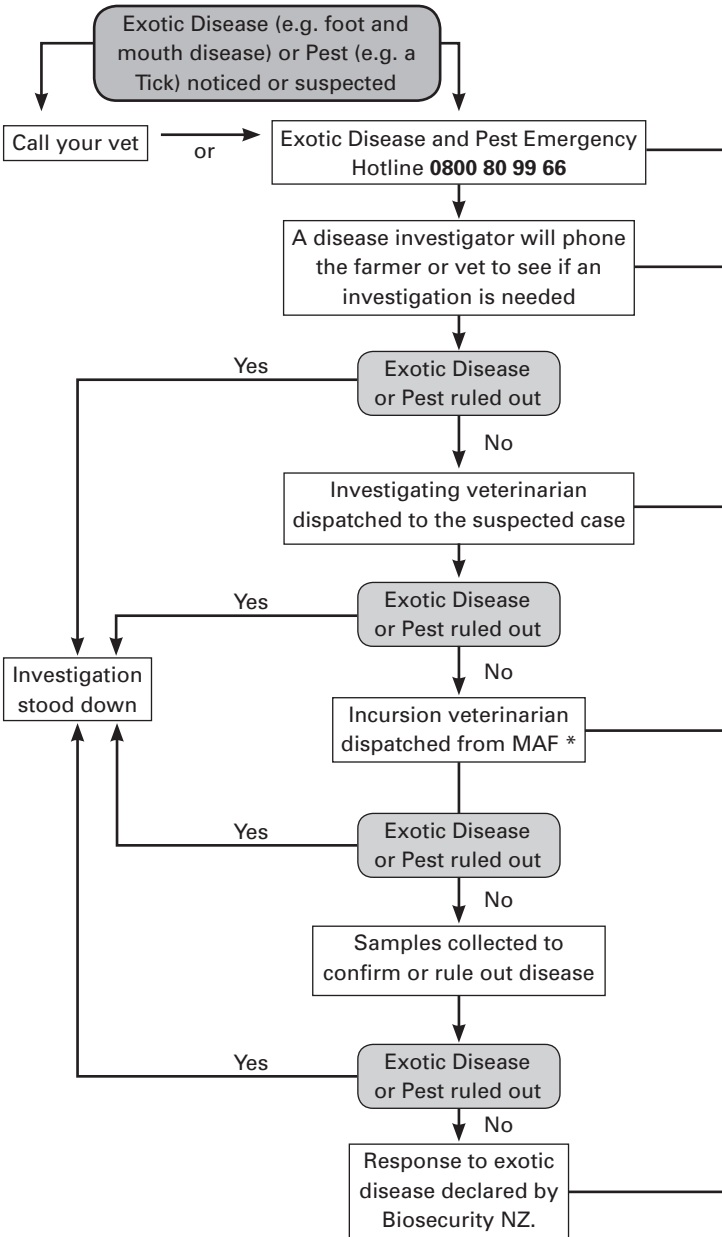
Exotic Disease (e.g. foot and mouth disease) or Pest (e.g. a Tick) noticed or suspected

Call your vet

or

Exotic Disease and Pest Emergency Hotline **0800 80 99 66**

A disease investigator will phone the farmer or vet to see if an investigation is needed

Yes

Exotic Disease or Pest ruled out

No

Investigating veterinarian dispatched to the suspected case

Yes

Exotic Disease or Pest ruled out

Investigation stood down

No

Incursion veterinarian dispatched from MAF *

Yes

Exotic Disease or Pest ruled out

No

Samples collected to confirm or rule out disease

Yes

Exotic Disease or Pest ruled out

No

Response to exotic disease declared by Biosecurity NZ.